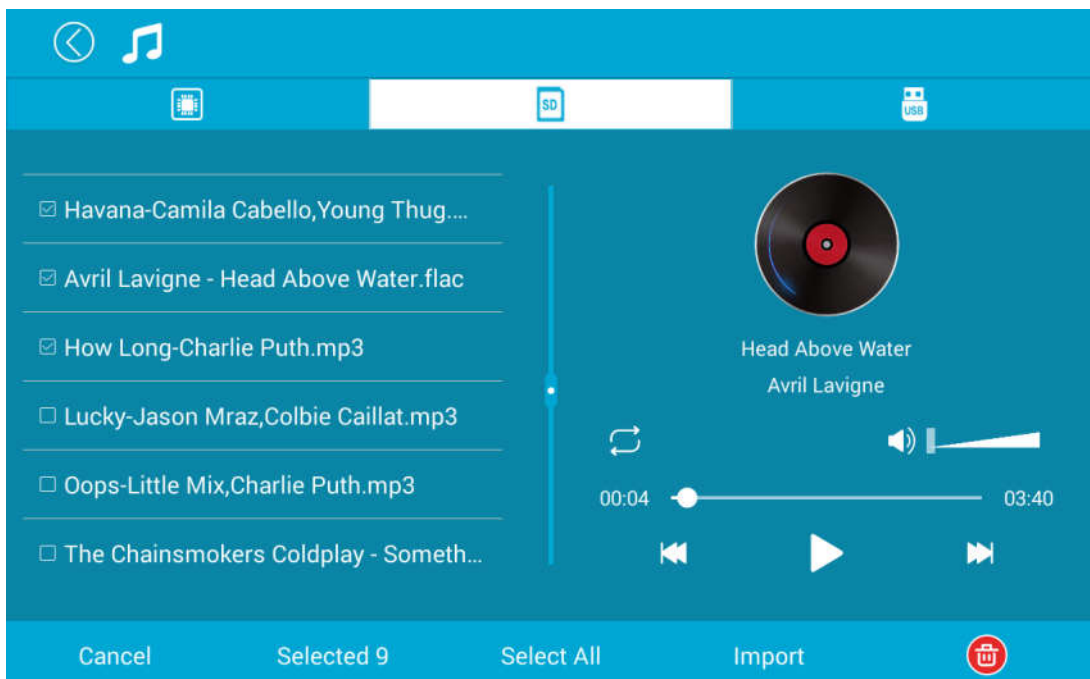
SD

USB

☑ Havana-Camila Cabello,Young Thug....

☑ Avril Lavigne - Head Above Water.flac

☑ How Long-Charlie Puth.mp3

☐ Lucky-Jason Mraz,Colbie Caillat.mp3

☐ Oops-Little Mix,Charlie Puth.mp3

☐ The Chainsmokers Coldplay - Someth...

Head Above Water

Avril Lavigne

00:04

03:40

Cancel

Selected 9

Select All

Import